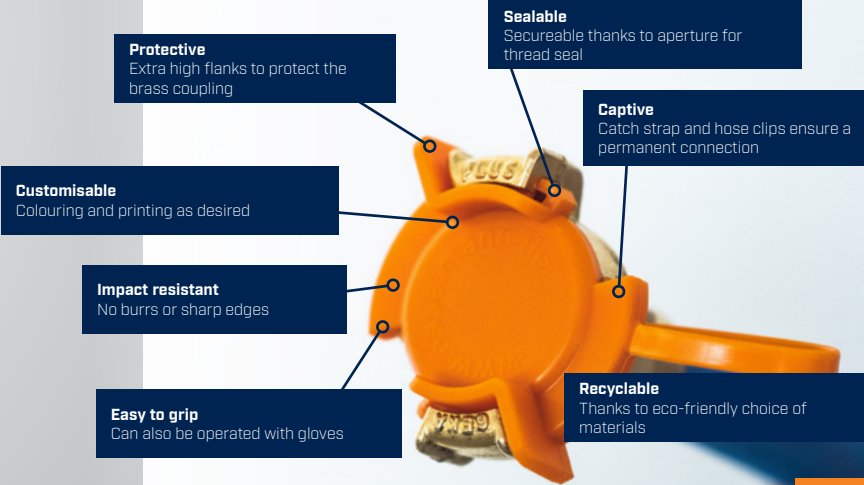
Protective
Extra high flanks to protect the brass coupling

Sealable
Secureable thanks to aperture for thread seal

Captive
Catch strap and hose clips ensure a permanent connection

Customisable
Colouring and printing as desired

Impact resistant
No burrs or sharp edges

Easy to grip
Can also be operated with gloves

Recyclable
Thanks to eco-friendly choice of materials